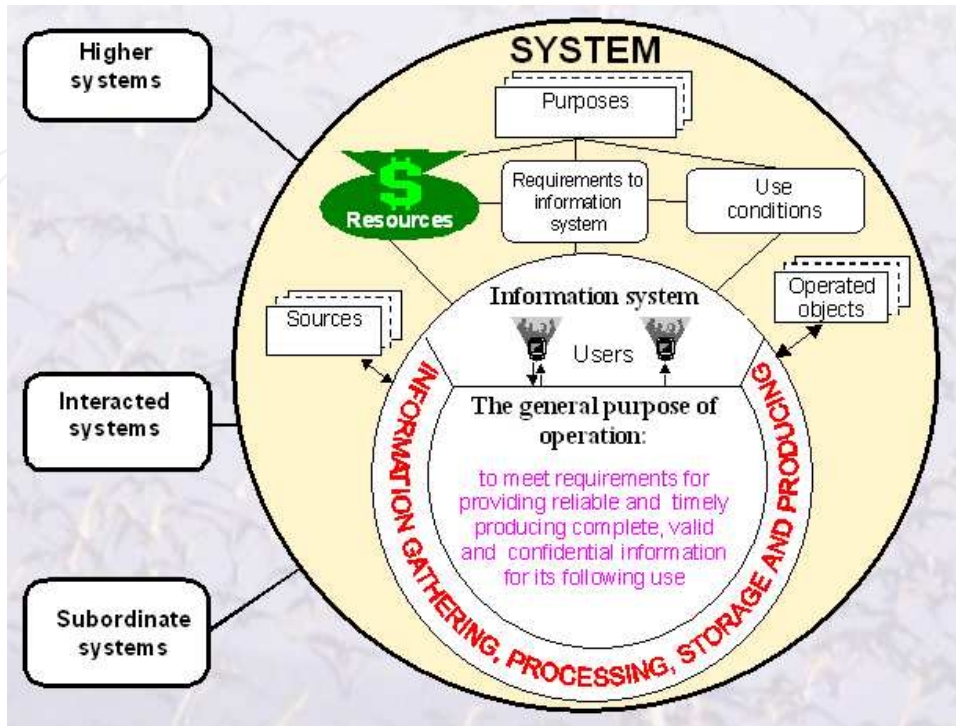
Higher systems

SYSTEM

Purposes

$

Resources

Requirements to information system

Use conditions

Sources

Information system

Operated objects

Users

Interacted systems

The general purpose of operation:

to meet requirements for providing reliable and timely producing complete, valid and confidential information for its following use

INFORMATION GATHERING, PROCESSING, STORAGE AND PRODUCING

Subordinate systems